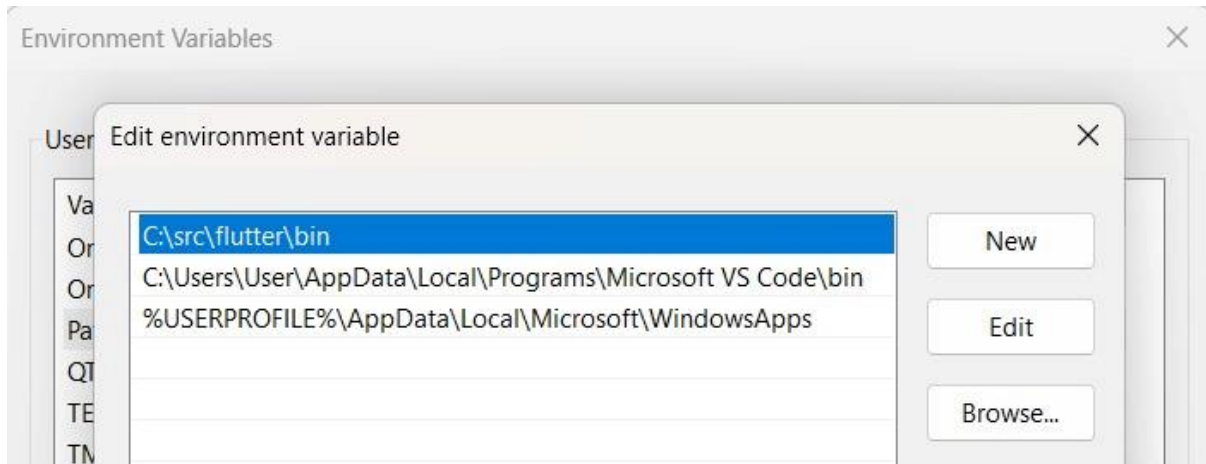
Environment Variables

×

User

Va
Or
Or
Pa
QT
TE
TM

Edit environment variable

×

C:\src\flutter\bin
C:\Users\User\AppData\Local\Programs\Microsoft VS Code\bin
%USERPROFILE%\AppData\Local\Microsoft\WindowsApps

New

Edit

Browse...